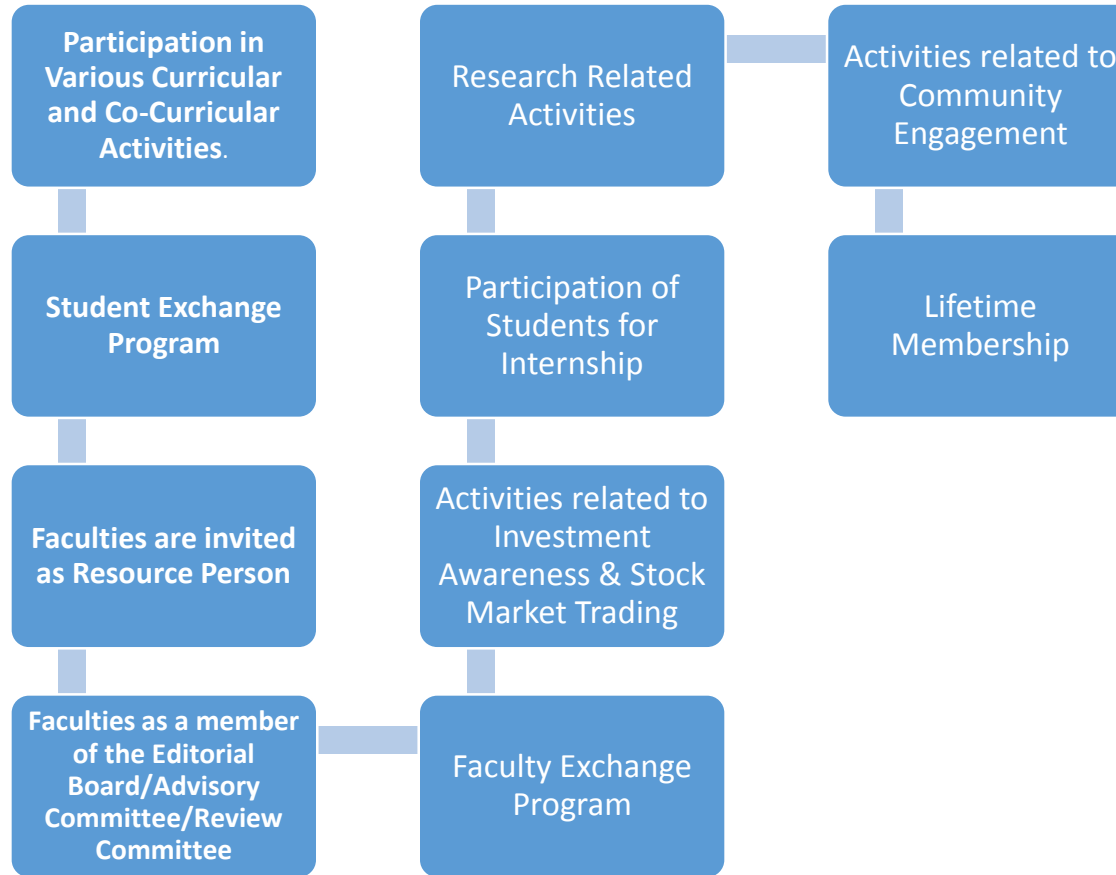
Participation in Various Curricular and Co-Curricular Activities.

Student Exchange Program

Faculties are invited as Resource Person

Faculties as a member of the Editorial Board/Advisory Committee/Review Committee

Faculty Exchange Program

Activities related to Investment Awareness & Stock Market Trading

Participation of Students for Internship

Research Related Activities

Activities related to Community Engagement

Lifetime Membership